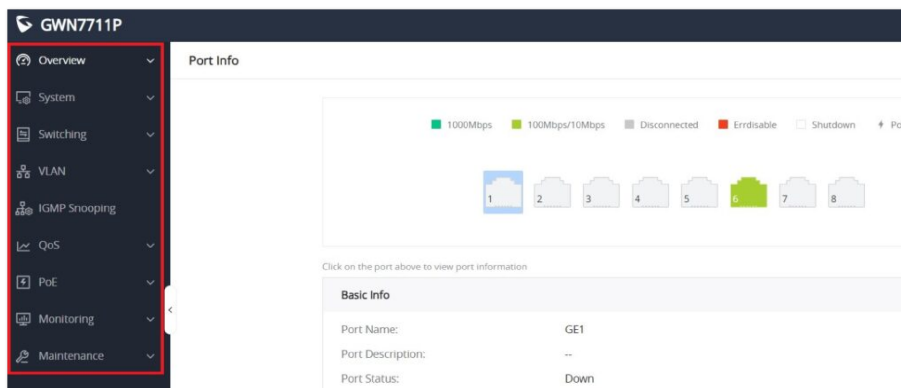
GWN7711P

Overview
System
Switching
VLAN
IGMP Snooping
QoS
PoE
Monitoring
Maintenance

Port Info

1000Mbps 100Mbps/10Mbps Disconnected Errdisable Shutdown Po

1 2 3 4 5 6 7 8

Click on the port above to view port information

Basic Info

| | |
|---|---|
| Port Name: | GE1 |
| Port Description: | -- |
| Port Status: | Down |